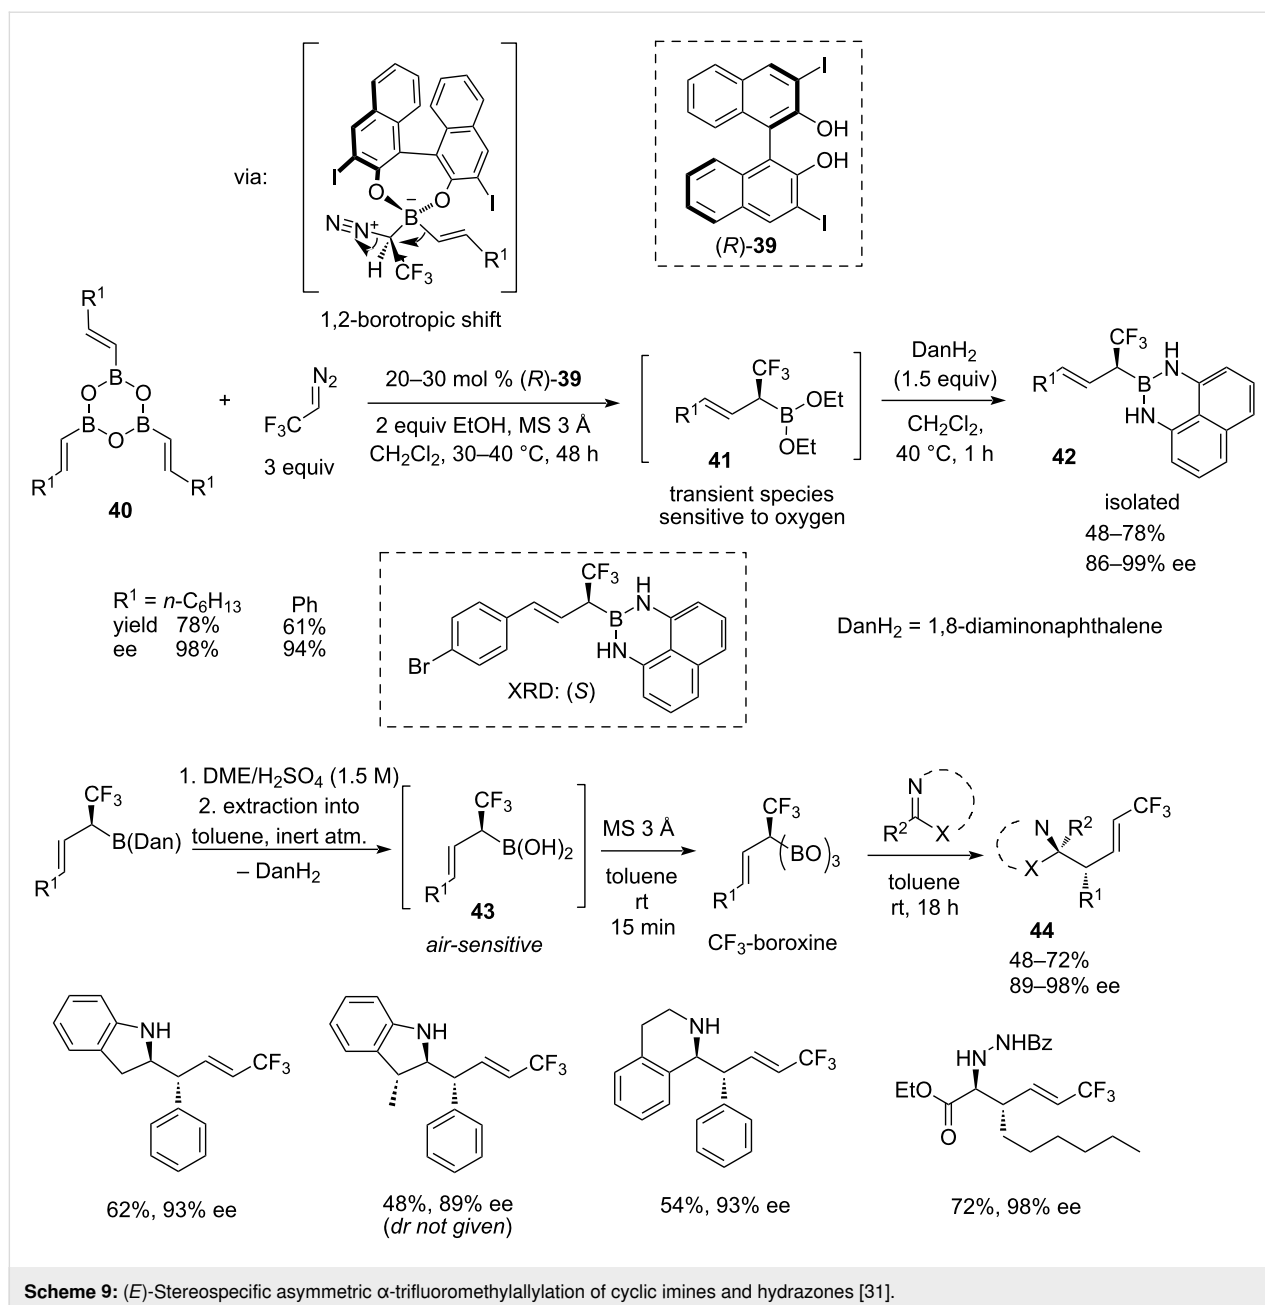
via:

I O B O I
N N H CF$_3$ R$^1$

1,2-borotropic shift

I
OH
OH
I
($R$)-**39**

R$^1$
B O O B O B
R$^1$ R$^1$
**40**

+

N$_2$
F$_3$C
3 equiv

20–30 mol % ($R$)-**39**
2 equiv EtOH, MS 3 Å
CH$_2$Cl$_2$, 30–40 °C, 48 h

CF$_3$
R$^1$ B OEt
OEt
**41**
transient species
sensitive to oxygen

DanH$_2$
(1.5 equiv)
CH$_2$Cl$_2$,
40 °C, 1 h

CF$_3$
R$^1$ B H N
HN
**42**
isolated
48–78%
86–99% ee

R$^1$ = $n$-C$_6$H$_{13}$ Ph
yield 78% 61%
ee 98% 94%

CF$_3$
H N
B
HN
Br
XRD: ($S$)

DanH$_2$ = 1,8-diaminonaphthalene

CF$_3$
B(Dan)
R$^1$

1. DME/H$_2$SO$_4$ (1.5 M)
2. extraction into toluene, inert atm.
– DanH$_2$

CF$_3$
B(OH)$_2$
R$^1$
**43**
*air-sensitive*

MS 3 Å
toluene
rt
15 min

CF$_3$
(BO)$_3$
R$^1$
CF$_3$-boroxine

N
R$^2$ X
toluene
rt, 18 h

N R$^2$ CF$_3$
X
R$^1$
**44**
48–72%
89–98% ee

NH
CF$_3$
62%, 93% ee

NH
CF$_3$
48%, 89% ee
(*dr not given*)

NH
CF$_3$
54%, 93% ee

HN NHBz
EtO
O
CF$_3$
72%, 98% ee

**Scheme 9:** ($E$)-Stereospecific asymmetric α-trifluoromethylallylation of cyclic imines and hydrazones [31].